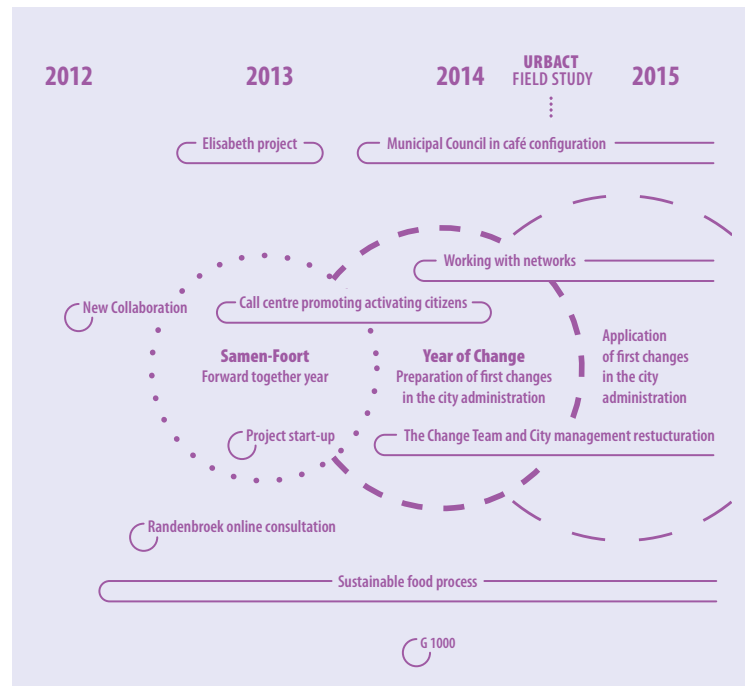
2012

2013

2014

URBACT FIELD STUDY

2015

Elisabeth project

Municipal Council in café configuration

Working with networks

New Collaboration

Call centre promoting activating citizens

Samen-Foort
Forward together year

Year of Change
Preparation of first changes in the city administration

Application of first changes in the city administration

Project start-up

The Change Team and City management restucturation

Randenbroek online consultation

Sustainable food process

G 1000